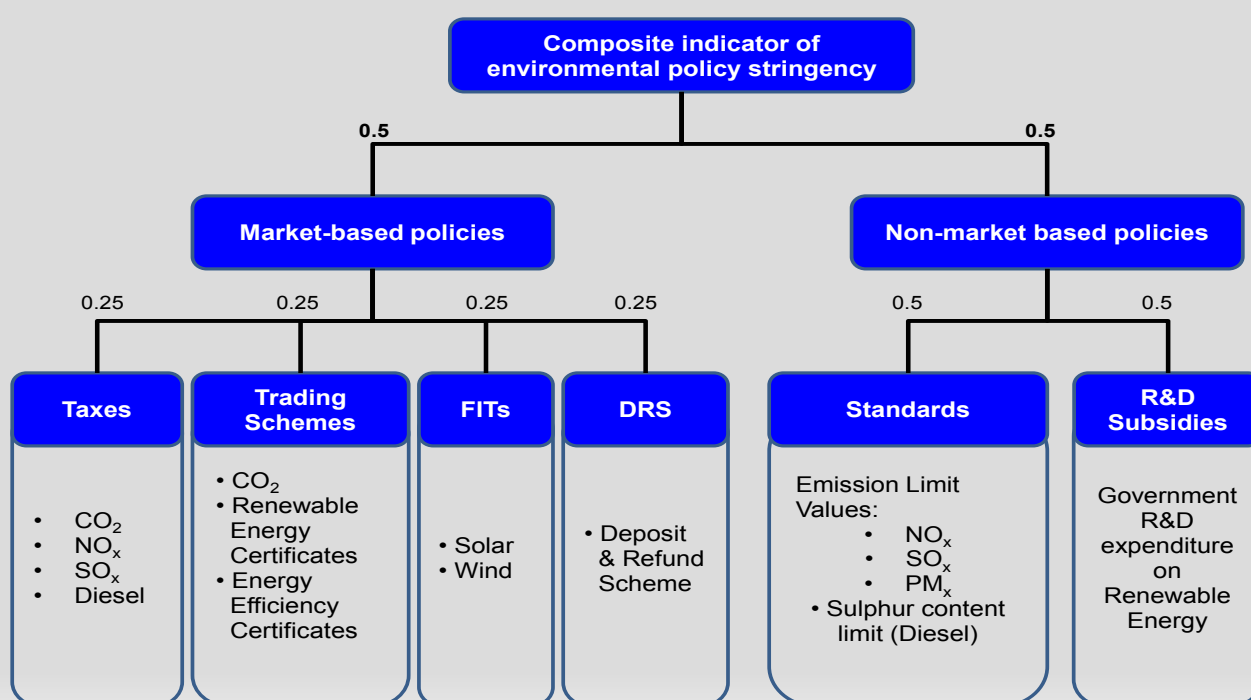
Composite indicator of environmental policy stringency

0.5

0.5

Market-based policies

Non-market based policies

0.25

0.25

0.25

0.25

0.5

0.5

Taxes

- $CO_2$
- $NO_x$
- $SO_x$
- Diesel

Trading Schemes

- $CO_2$
- Renewable Energy Certificates
- Energy Efficiency Certificates

FITs

- Solar
- Wind

DRS

- Deposit & Refund Scheme

Standards

Emission Limit Values:
- $NO_x$
- $SO_x$
- $PM_x$
- Sulphur content limit (Diesel)

R&D Subsidies

Government R&D expenditure on Renewable Energy